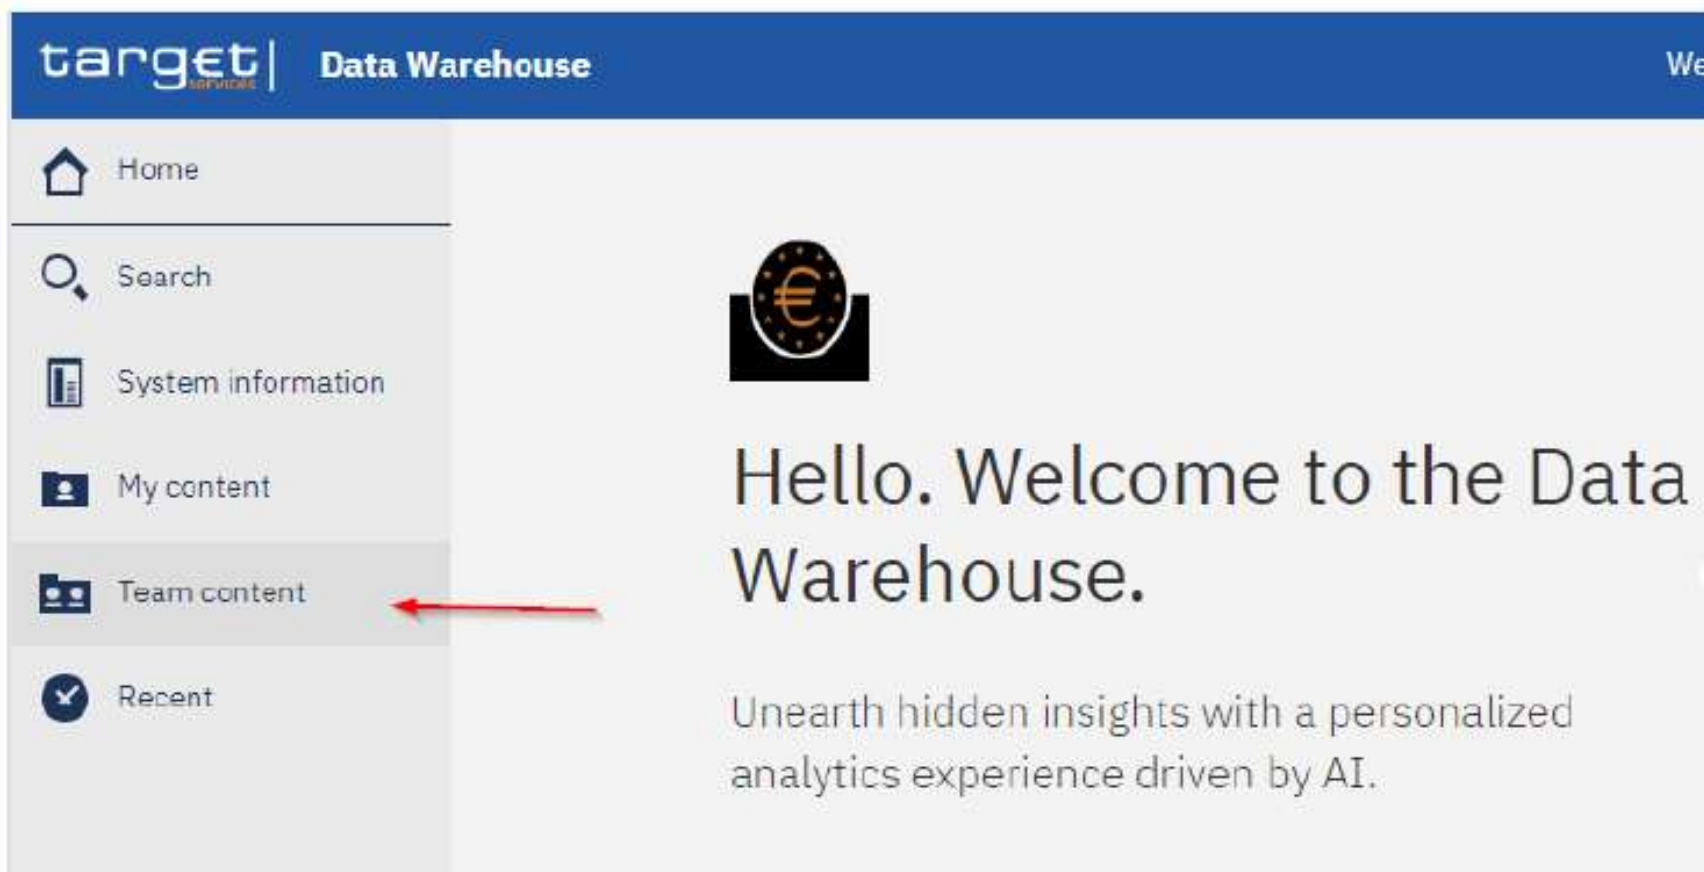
target services | Data Warehouse We

Home

Search

System information

My content

Team content

Recent

Hello. Welcome to the Data Warehouse.

Unearth hidden insights with a personalized analytics experience driven by AI.